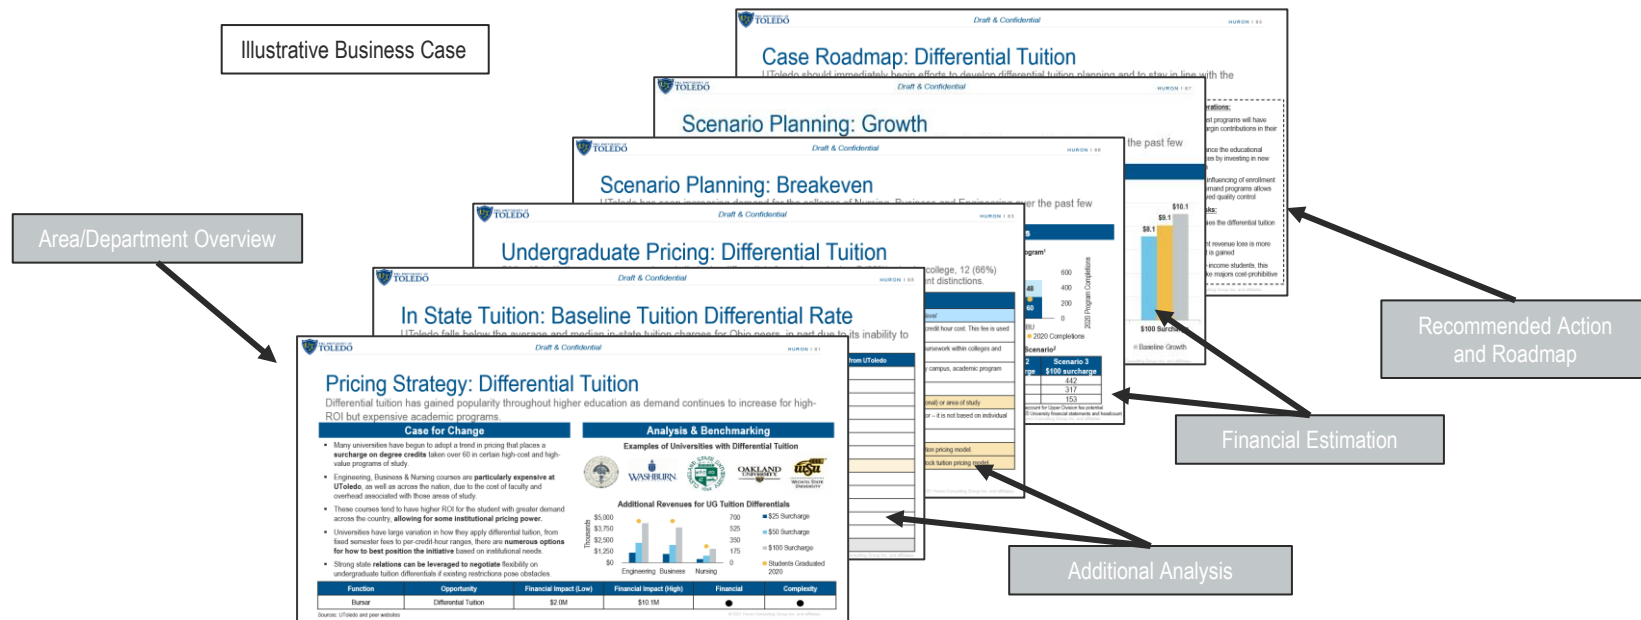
Illustrative Business Case

Area/Department Overview

TOLEDO Draft & Confidential HURON | 03

Case Roadmap: Differential Tuition

UToledo should immediately begin efforts to develop differential tuition planning and to stay in line with the

TOLEDO Draft & Confidential HURON | 07

Scenario Planning: Growth

TOLEDO Draft & Confidential HURON | 03

Scenario Planning: Breakeven

TOLEDO Draft & Confidential HURON | 03

Undergraduate Pricing: Differential Tuition

TOLEDO Draft & Confidential HURON | 03

In State Tuition: Baseline Tuition Differential Rate

UToledo falls below the average and median in-state tuition charges for Ohio peers, in part due to its inability to

TOLEDO Draft & Confidential HURON | 01

Pricing Strategy: Differential Tuition

Differential tuition has gained popularity throughout higher education as demand continues to increase for high-ROI but expensive academic programs.

Case for Change

- Many universities have begun to adopt a trend in pricing that places a surcharge on degree credits taken over 60 in certain high-cost and high-value programs of study.
- Engineering, Business & Nursing courses are particularly expensive at UToledo, as well as across the nation, due to the cost of faculty and overhead associated with those areas of study.
- These courses tend to have higher ROI for the student with greater demand across the country, allowing for some institutional pricing power.
- Universities have large variation in how they apply differential tuition, from fixed semester fees to per-credit-hour ranges, there are numerous options for how to best position the initiative based on institutional needs.
- Strong state relations can be leveraged to negotiate flexibility on undergraduate tuition differentials if existing restrictions pose obstacles.

Analysis & Benchmarking

Examples of Universities with Differential Tuition

WASHBURN OAKLAND UNIVERSITY WSU WICHITA STATE UNIVERSITY

Additional Revenues for UG Tuition Differentials

Thousands $5,000 $3,750 $2,500 $1,250 $0
700 525 350 175 0
Engineering Business Nursing
$25 Surcharge
$50 Surcharge
$100 Surcharge
Students Graduated 2020

| Function | Opportunity | Financial Impact (Low) | Financial Impact (High) | Financial | Complexity |
|---|---|---|---|---|---|
| Bursar | Differential Tuition | $2.0M | $10.1M | ● | ● |

Sources: UToledo and peer websites

the past few
college, 12 (66%) nt distinctions.
from UToledo
gram
2020 Completions
2020 Program Completions
600 400 200 0
Scenario 3 $100 surcharge
442
317
153
$10.1
$9.1
$8.1
$100 Surcharge
Baseline Growth

Recommended Action and Roadmap

Financial Estimation

Additional Analysis